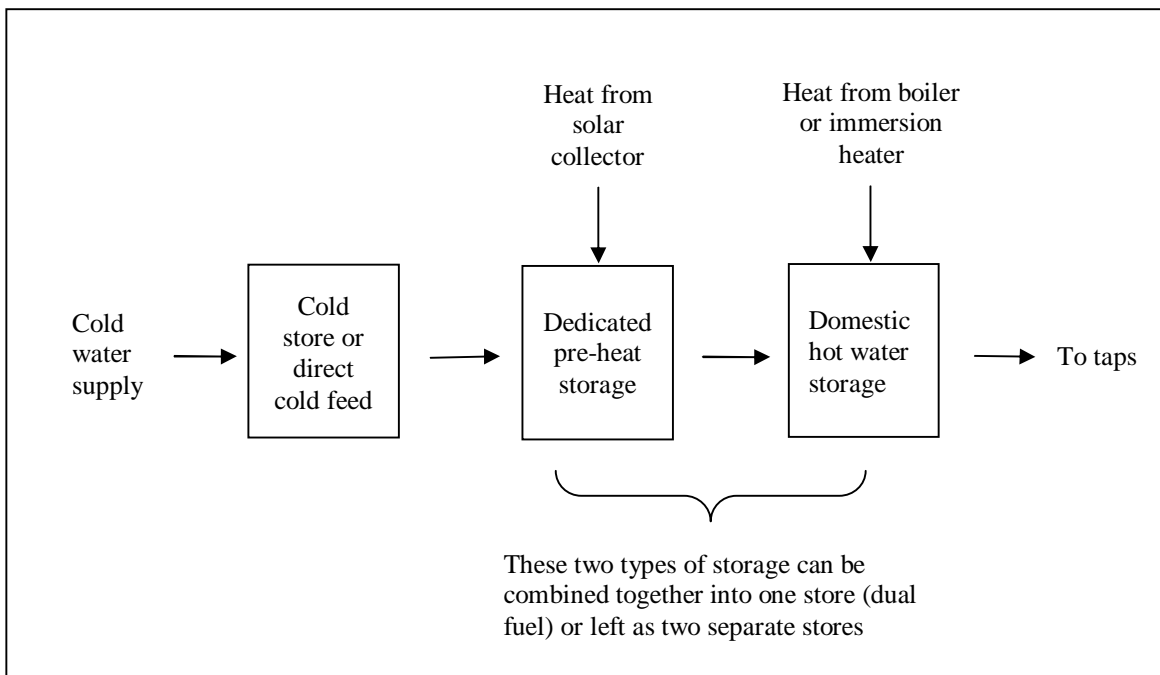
Heat from solar collector

Heat from boiler or immersion heater

Cold water supply

Cold store or direct cold feed

Dedicated pre-heat storage

Domestic hot water storage

To taps

These two types of storage can be combined together into one store (dual fuel) or left as two separate stores